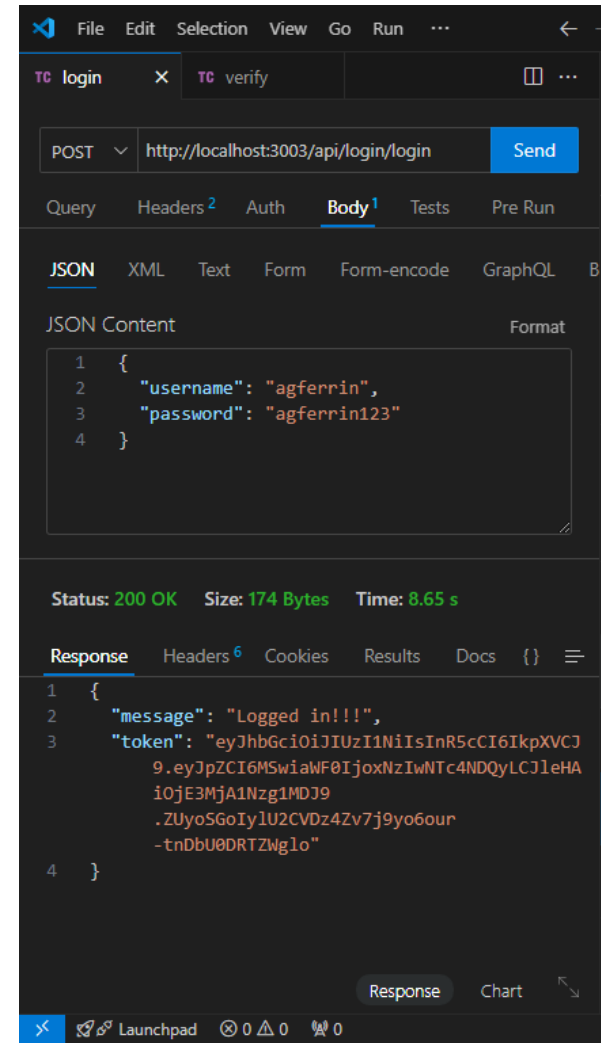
File Edit Selection View Go Run ···

TC login × TC verify

POST http://localhost:3003/api/login/login Send

Query Headers 2 Auth Body 1 Tests Pre Run

JSON XML Text Form Form-encode GraphQL B

JSON Content Format

1 {
2 "username": "agferrin",
3 "password": "agferrin123"
4 }

Status: 200 OK Size: 174 Bytes Time: 8.65 s

Response Headers 6 Cookies Results Docs {}

1 {
2 "message": "Logged in!!!",
3 "token": "eyJhbGciOiJIUzI1NiIsInR5cCI6IkpXVCJ9.eyJpZCI6MSwiaWF0IjoxNzIwNTc4NDQyLCJleHAiOjE3MjA1Nzg1MDJ9.ZUyoSGoIylU2CVDz4Zv7j9yo6our-tnDbU0DRTZWglo"
4 }

Response Chart

Launchpad ⊗ 0 ⚠ 0 0